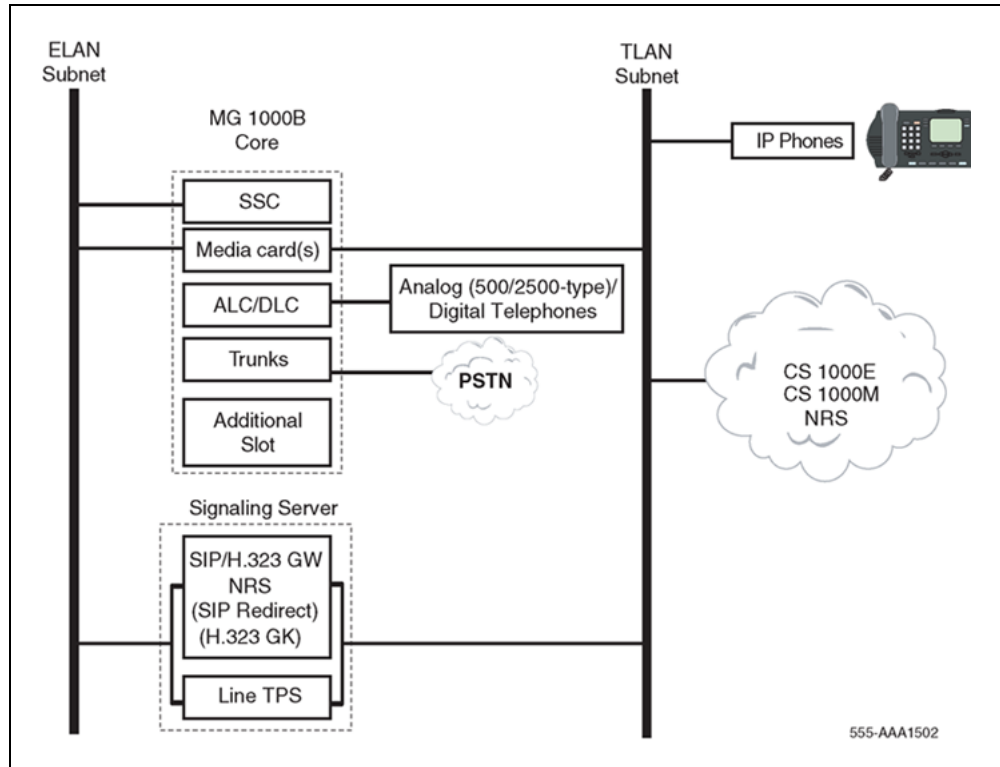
ELAN Subnet

TLAN Subnet

MG 1000B Core

IP Phones

SSC

Media card(s)

ALC/DLC

Analog (500/2500-type)/ Digital Telephones

Trunks

PSTN

CS 1000E
CS 1000M
NRS

Additional Slot

Signaling Server

SIP/H.323 GW
NRS
(SIP Redirect)
(H.323 GK)

Line TPS

555-AAA1502